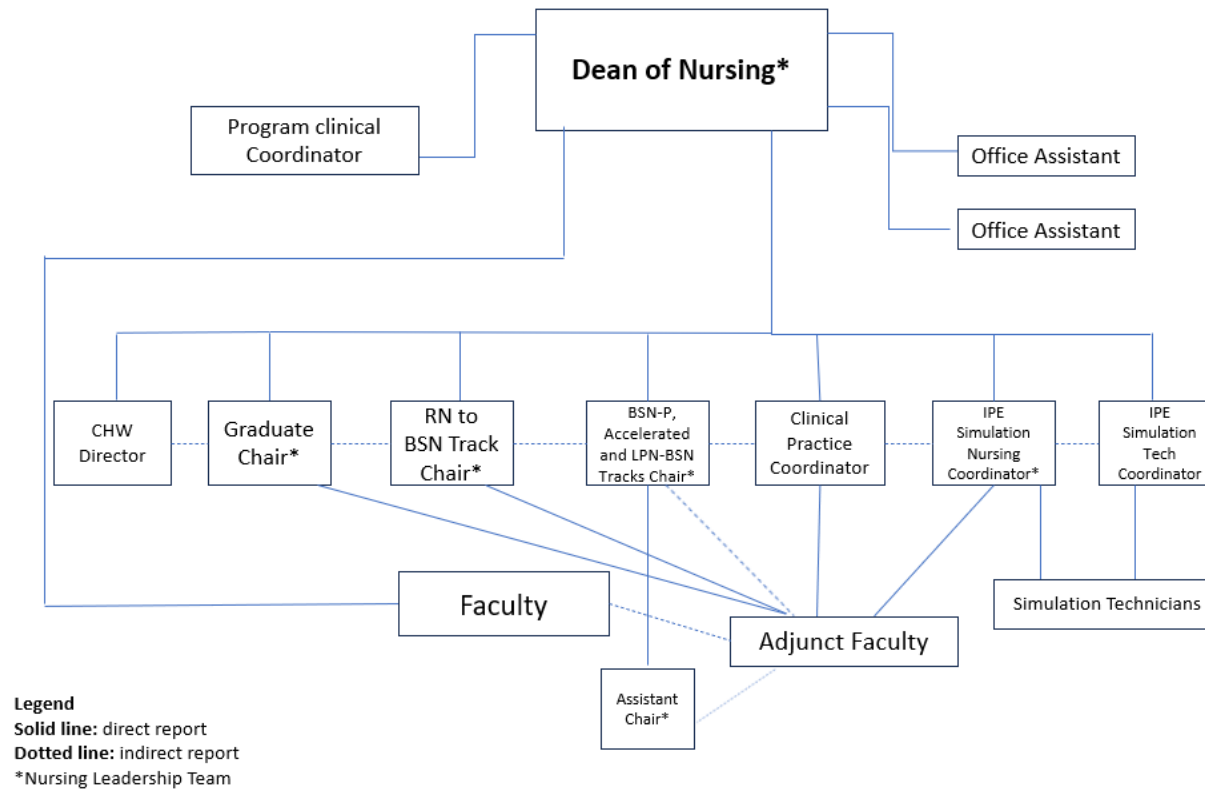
Dean of Nursing*

Program clinical Coordinator

Office Assistant

Office Assistant

CHW Director

Graduate Chair*

RN to BSN Track Chair*

BSN-P, Accelerated and LPN-BSN Tracks Chair*

Clinical Practice Coordinator

IPE Simulation Nursing Coordinator*

IPE Simulation Tech Coordinator

Faculty

Adjunct Faculty

Simulation Technicians

Assistant Chair*

Legend
Solid line: direct report
Dotted line: indirect report
*Nursing Leadership Team